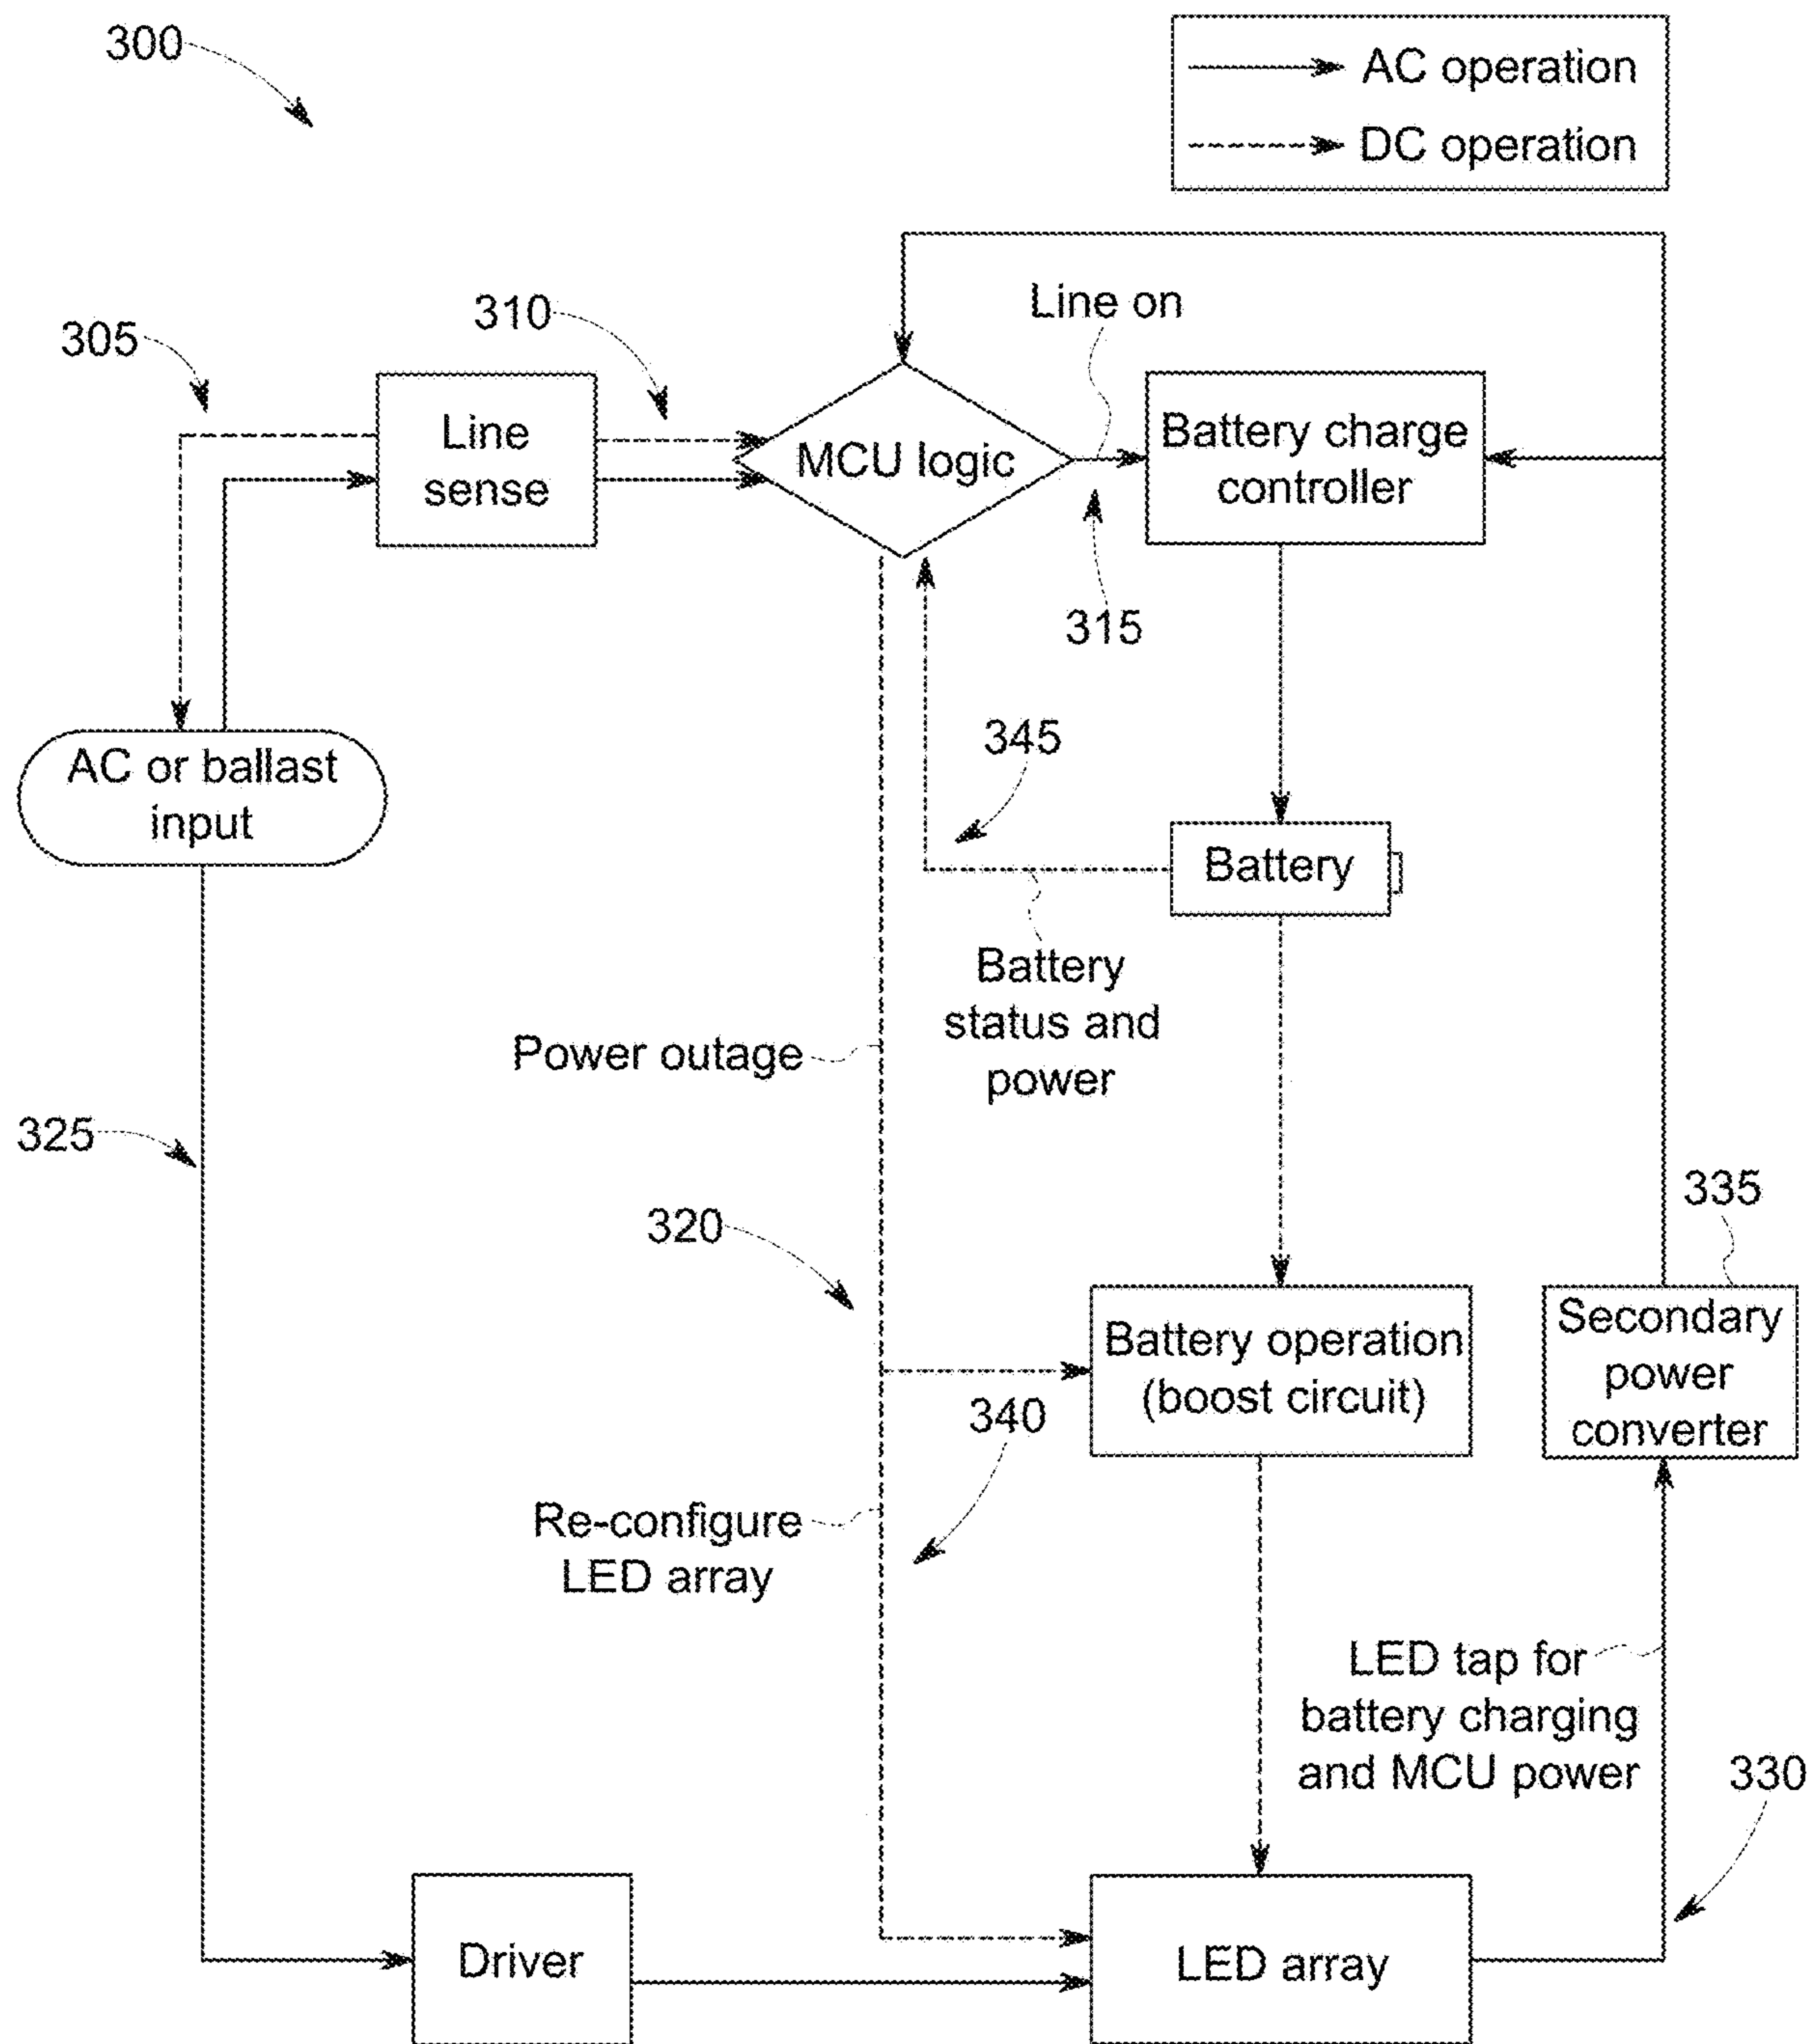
300

AC operation
DC operation

305
310
Line sense
MCU logic
Line on
Battery charge controller
315
AC or ballast input
345
Battery
Battery status and power
Power outage
325
320
335
Battery operation (boost circuit)
Secondary power converter
340
Re-configure LED array
LED tap for battery charging and MCU power
330
Driver
LED array